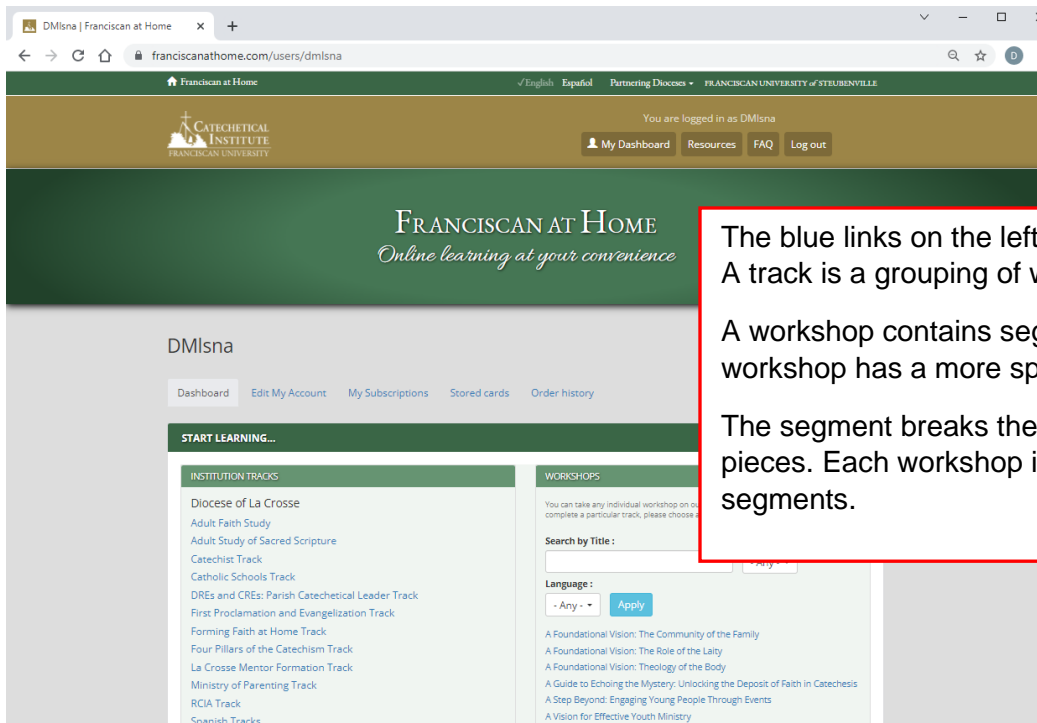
DMlsna | Franciscan at Home × +

franciscanathome.com/users/dmlsna

Franciscan at Home √English Español Partnering Dioceses ▾ FRANCISCAN UNIVERSITY of STEUBENVILLE

CATECHETICAL INSTITUTE FRANCISCAN UNIVERSITY

You are logged in as DMlsna

My Dashboard Resources FAQ Log out

FRANCISCAN AT HOME
Online learning at your convenience

The blue links on the left
A track is a grouping of w

A workshop contains seg
workshop has a more sp

The segment breaks the
pieces. Each workshop i
segments.

DMlsna

Dashboard Edit My Account My Subscriptions Stored cards Order history

START LEARNING...

INSTITUTION TRACKS

Diocese of La Crosse
Adult Faith Study
Adult Study of Sacred Scripture
Catechist Track
Catholic Schools Track
DREs and CREs: Parish Catechetical Leader Track
First Proclamation and Evangelization Track
Forming Faith at Home Track
Four Pillars of the Catechism Track
La Crosse Mentor Formation Track
Ministry of Parenting Track
RCIA Track
Spanish Tracks

WORKSHOPS

You can take any individual workshop on ou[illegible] complete a particular track, please choose a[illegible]

Search by Title :

- Any -

Language :

- Any - Apply

A Foundational Vision: The Community of the Family
A Foundational Vision: The Role of the Laity
A Foundational Vision: Theology of the Body
A Guide to Echoing the Mystery: Unlocking the Deposit of Faith in Catechesis
A Step Beyond: Engaging Young People Through Events
A Vision for Effective Youth Ministry